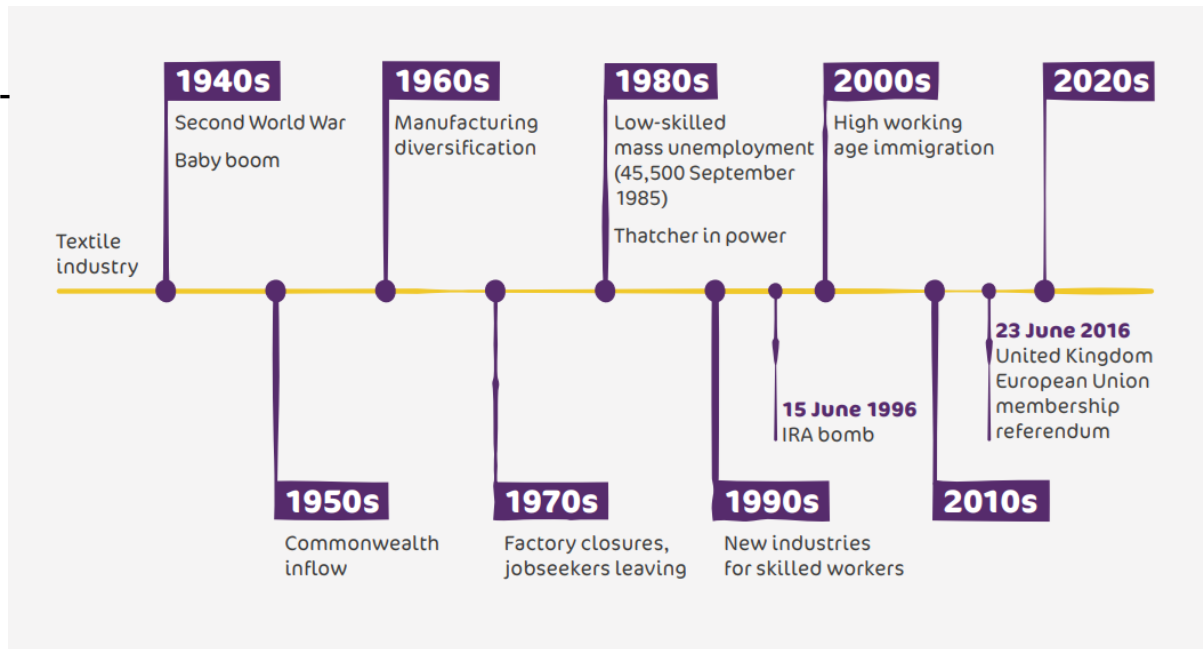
Textile industry

1940s
Second World War
Baby boom

1950s
Commonwealth inflow

1960s
Manufacturing diversification

1970s
Factory closures, jobseekers leaving

1980s
Low-skilled mass unemployment (45,500 September 1985)
Thatcher in power

1990s
New industries for skilled workers

15 June 1996
IRA bomb

2000s
High working age immigration

2010s

23 June 2016
United Kingdom European Union membership referendum

2020s